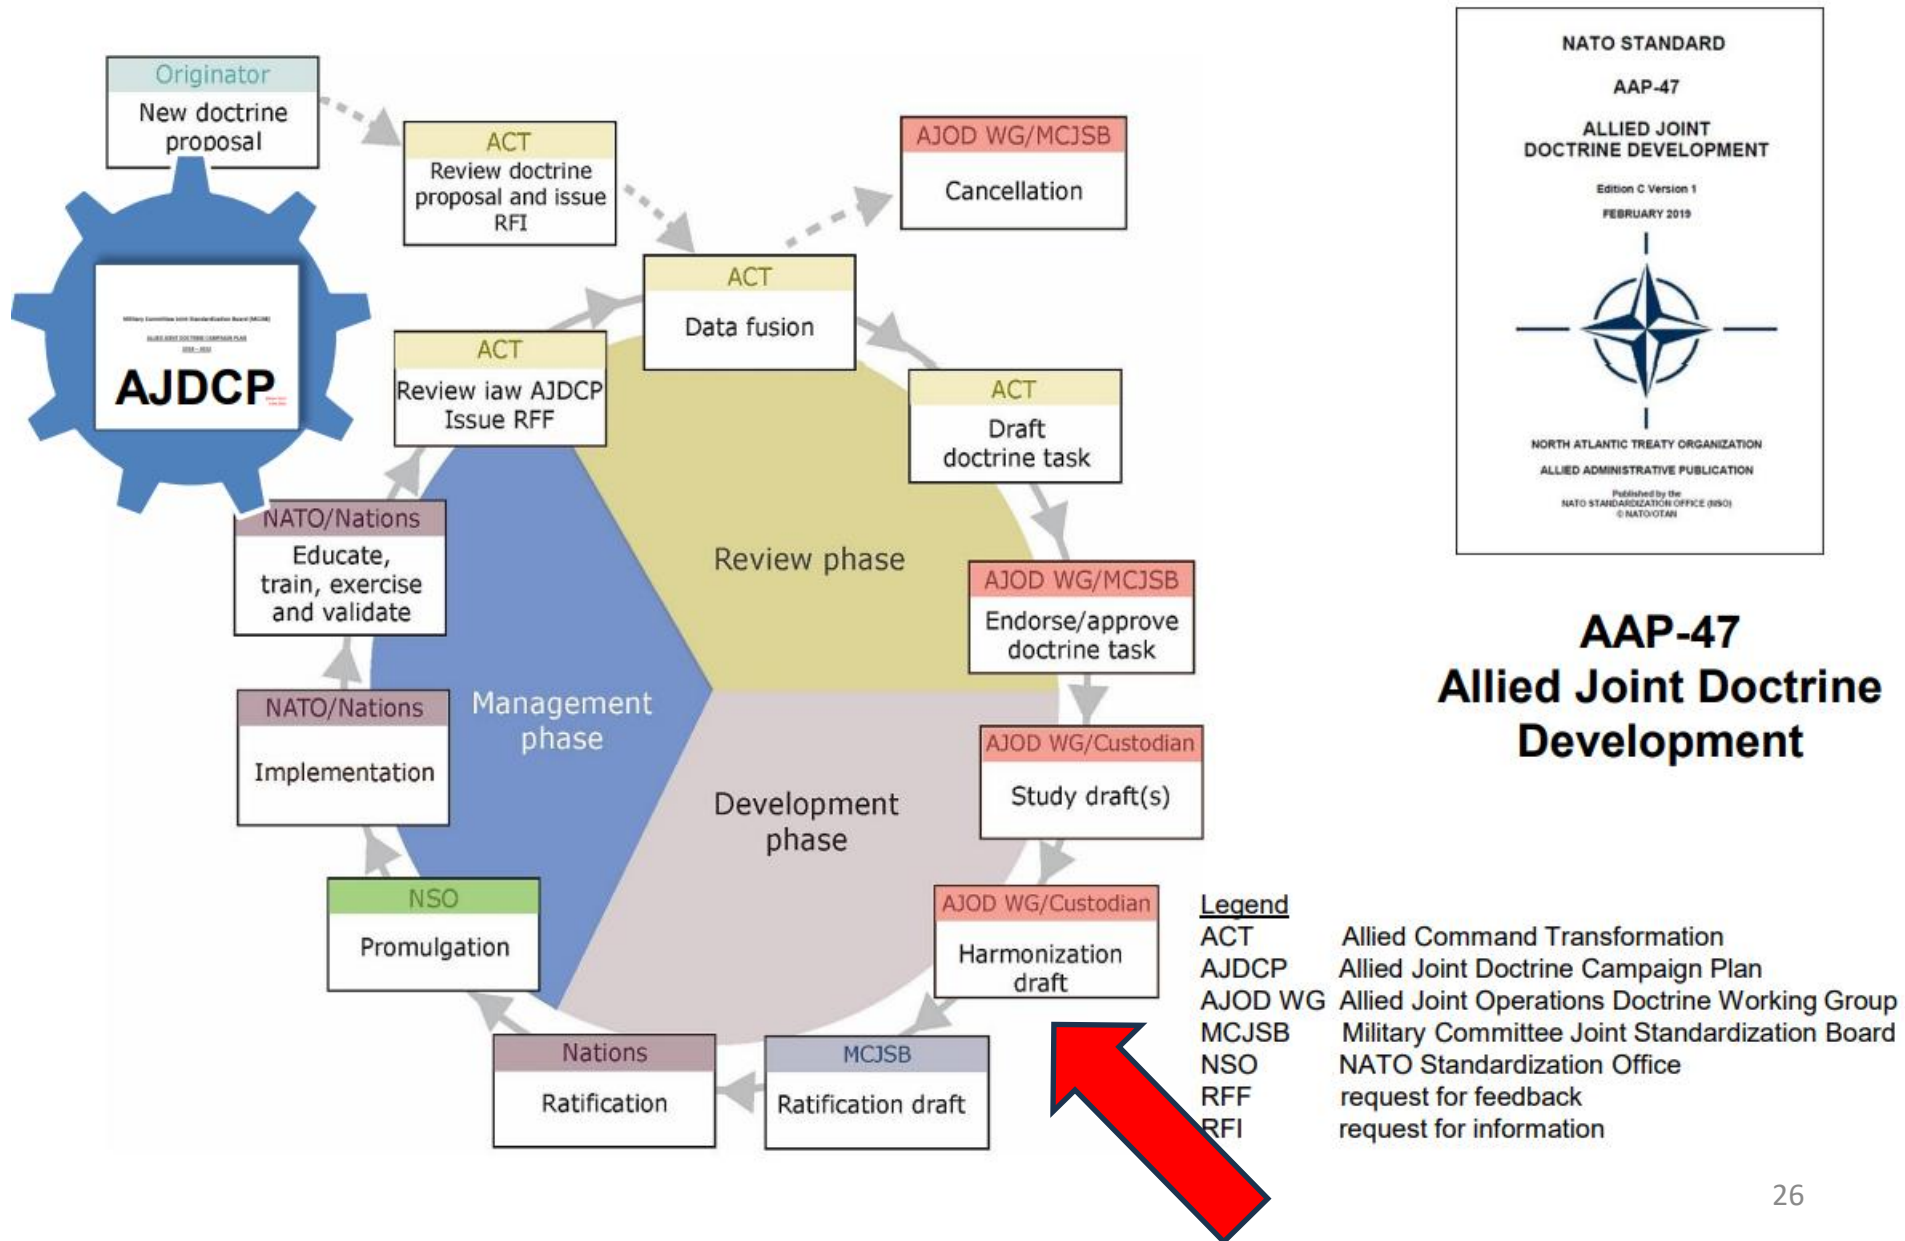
Originator
New doctrine proposal

ACT
Review doctrine proposal and issue RFI

AJOD WG/MCJSB
Cancellation

ACT
Data fusion

Military Committee Joint Standardization Board (MCJSB)
ALLIED JOINT DOCTRINE CAMPAIGN PLAN
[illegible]
AJDCP

ACT
Review iaw AJDCP Issue RFF

ACT
Draft doctrine task

NATO/Nations
Educate, train, exercise and validate

Review phase

AJOD WG/MCJSB
Endorse/approve doctrine task

NATO/Nations
Implementation

Management phase

AJOD WG/Custodian
Study draft(s)

Development phase

NSO
Promulgation

AJOD WG/Custodian
Harmonization draft

Nations
Ratification

MCJSB
Ratification draft

NATO STANDARD
AAP-47
ALLIED JOINT DOCTRINE DEVELOPMENT
Edition C Version 1
FEBRUARY 2019
NORTH ATLANTIC TREATY ORGANIZATION
ALLIED ADMINISTRATIVE PUBLICATION
Published by the NATO STANDARDIZATION OFFICE (NSO)
© NATO/OTAN

AAP-47
Allied Joint Doctrine Development

Legend
ACT Allied Command Transformation
AJDCP Allied Joint Doctrine Campaign Plan
AJOD WG Allied Joint Operations Doctrine Working Group
MCJSB Military Committee Joint Standardization Board
NSO NATO Standardization Office
RFF request for feedback
RFI request for information

26